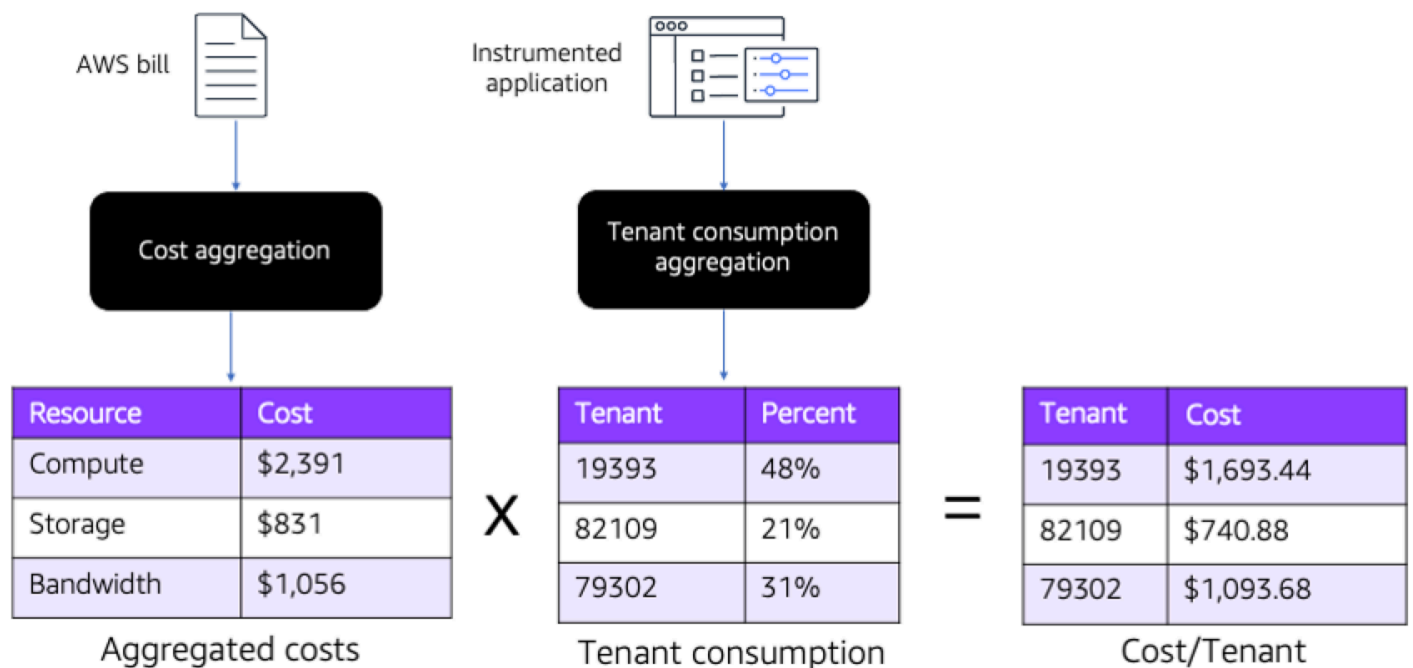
AWS bill

Instrumented application

Cost aggregation

Tenant consumption aggregation

| Resource | Cost |
|---|---|
| Compute | \$2,391 |
| Storage | \$831 |
| Bandwidth | \$1,056 |

Aggregated costs

X

| Tenant | Percent |
|---|---|
| 19393 | 48% |
| 82109 | 21% |
| 79302 | 31% |

Tenant consumption

=

| Tenant | Cost |
|---|---|
| 19393 | \$1,693.44 |
| 82109 | \$740.88 |
| 79302 | \$1,093.68 |

Cost/Tenant